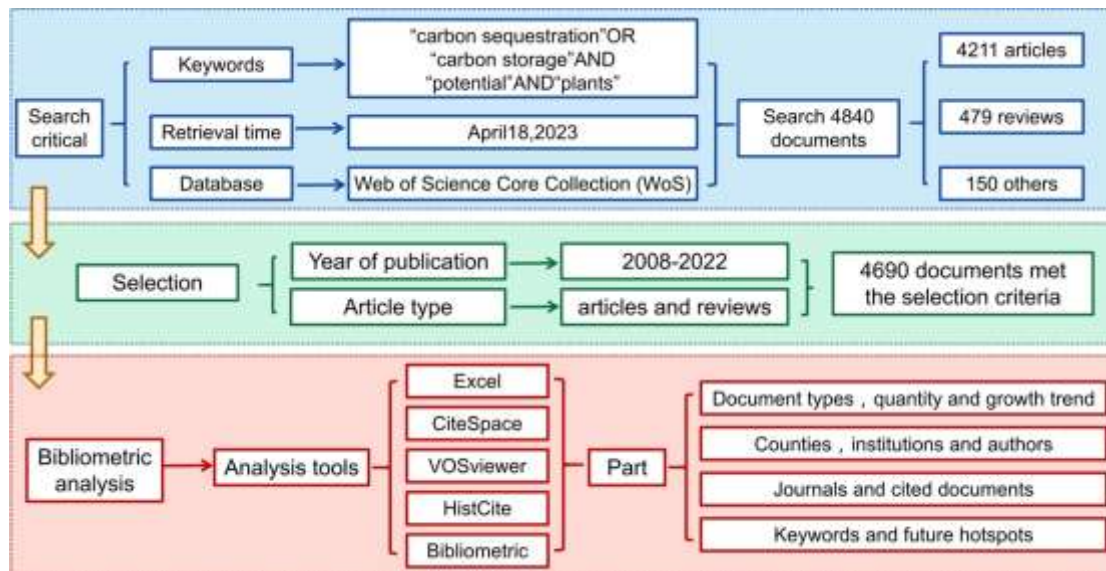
Search critical

Keywords

"carbon sequestration"OR "carbon storage"AND "potential"AND"plants"

Retrieval time

April18,2023

Database

Web of Science Core Collection (WoS)

Search 4840 documents

4211 articles

479 reviews

150 others

Selection

Year of publication

2008-2022

Article type

articles and reviews

4690 documents met the selection criteria

Bibliometric analysis

Analysis tools

Excel

CiteSpace

VOSviewer

HistCite

Bibliometric

Part

Document types，quantity and growth trend

Counties，institutions and authors

Journals and cited documents

Keywords and future hotspots